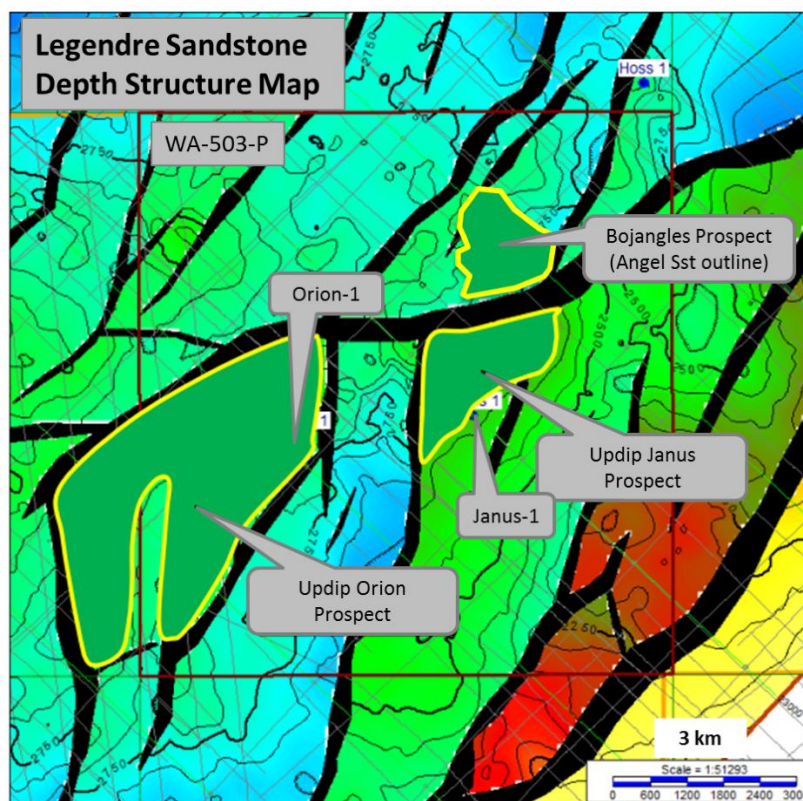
Legendre Sandstone Depth Structure Map

Hoss 1

WA-503-P

Bojangles Prospect (Angel Sst outline)

Orion-1

1

Updip Janus Prospect

Janus-1

Updip Orion Prospect

2750

2750

2500

2500

2250

2750

3 km

Scale = 1:51293

0 600 1200 1800 2400 300